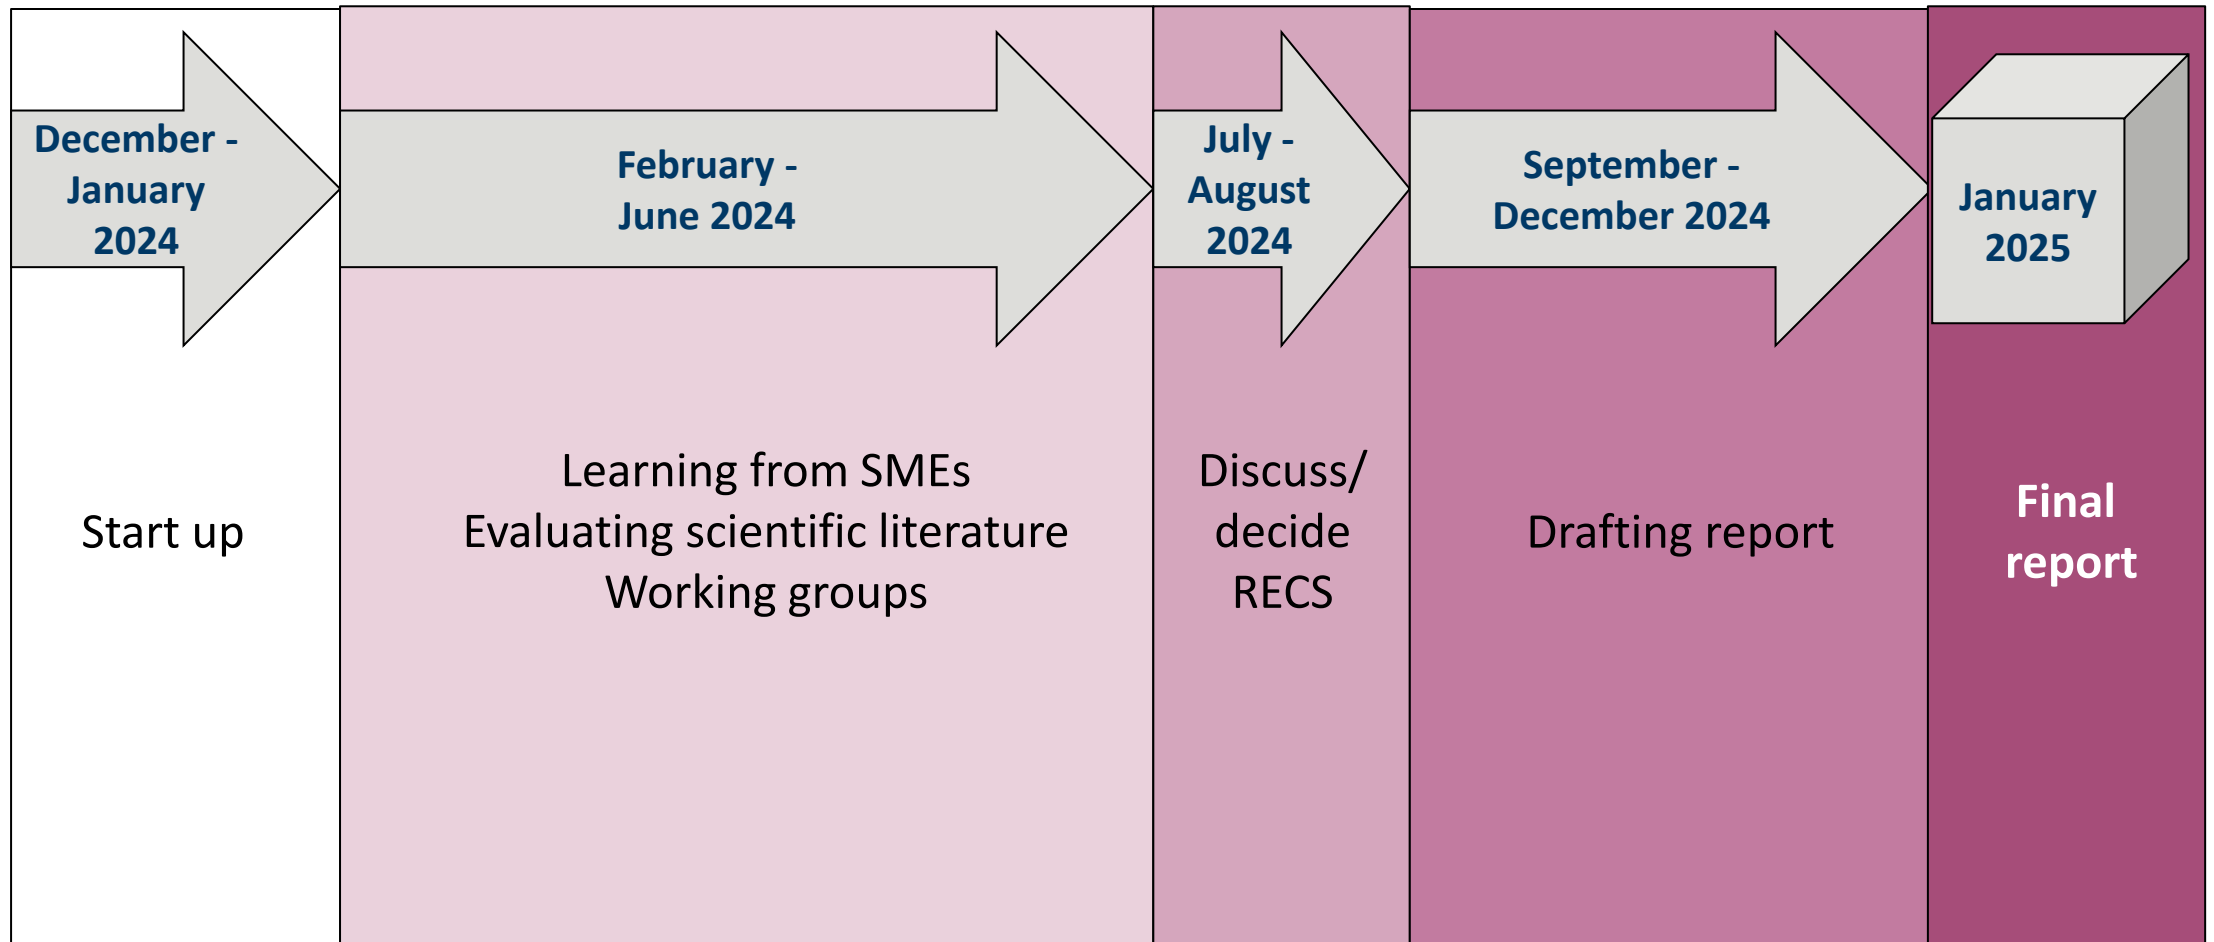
December - January 2024

Start up

February - June 2024

Learning from SMEs
Evaluating scientific literature
Working groups

July - August 2024

Discuss/ decide RECS

September - December 2024

Drafting report

January 2025

Final report